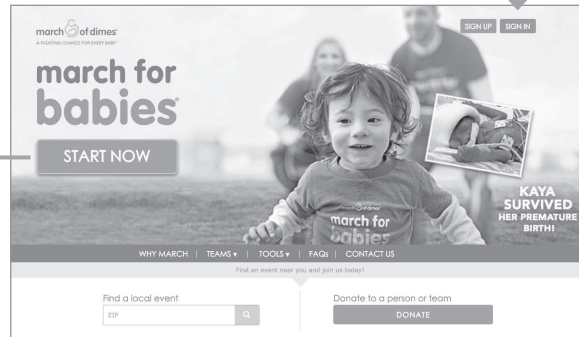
march of dimes
A FIGHTING CHANCE FOR EVERY BABY

SIGN UP SIGN IN

march for babies

START NOW

march of dimes
march for babies

KAYA SURVIVED HER PREMATURE BIRTH!

WHY MARCH | TEAMS ▾ | TOOLS ▾ | FAQs | CONTACT US

Find an event near you and join us today!

Find a local event
ZIP

Donate to a person or team
DONATE